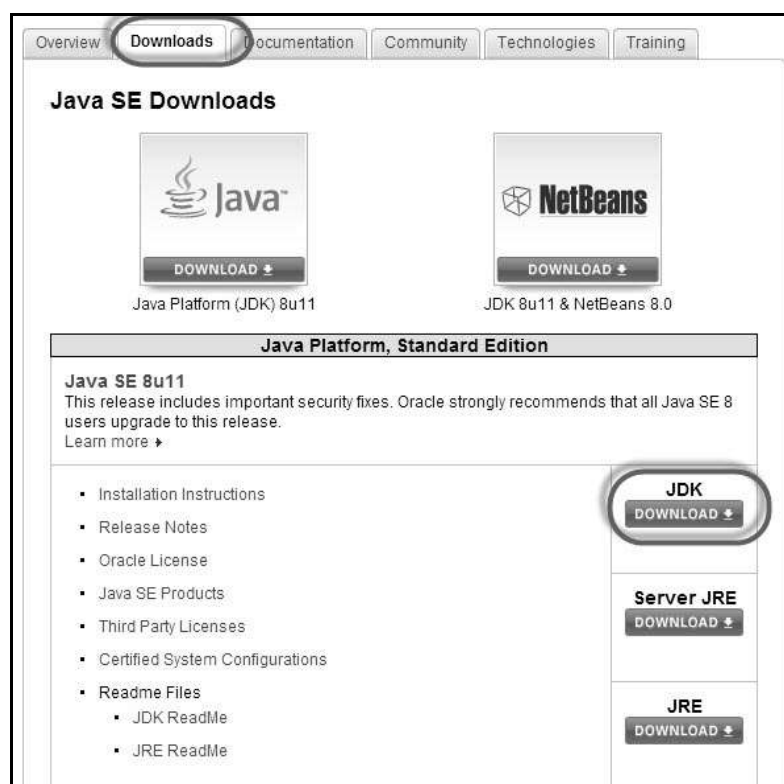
Overview | Downloads | Documentation | Community | Technologies | Training

Java SE Downloads

Java

DOWNLOAD

Java Platform (JDK) 8u11

NetBeans

DOWNLOAD

JDK 8u11 & NetBeans 8.0

Java Platform, Standard Edition

Java SE 8u11
This release includes important security fixes. Oracle strongly recommends that all Java SE 8 users upgrade to this release.
Learn more

- Installation Instructions
- Release Notes
- Oracle License
- Java SE Products
- Third Party Licenses
- Certified System Configurations
- Readme Files
  - JDK ReadMe
  - JRE ReadMe

JDK
DOWNLOAD

Server JRE
DOWNLOAD

JRE
DOWNLOAD